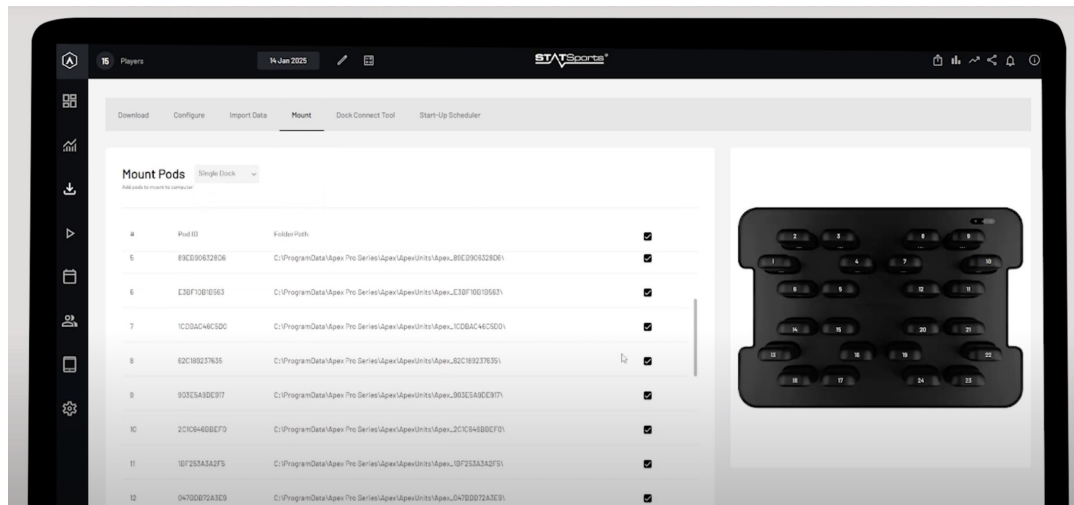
15 Players

14 Jan 2025

STATSports

Download Configure Import Data Mount Dock Connect Tool Start-Up Scheduler

Mount Pods Single Dock

Add pods to mount to computer

| # | Pod ID | Folder Path | |
|---|---|---|---|
| 5 | 89E0906328D6 | C:\ProgramData\Apex Pro Series\Apex\ApexUnits\Apex_89E0906328D6\ | |
| 6 | E3BF10B1D563 | C:\ProgramData\Apex Pro Series\Apex\ApexUnits\Apex_E3BF10B1D563\ | |
| 7 | 1CDDAC46C5D0 | C:\ProgramData\Apex Pro Series\Apex\ApexUnits\Apex_1CDDAC46C5D0\ | |
| 8 | 62C189237635 | C:\ProgramData\Apex Pro Series\Apex\ApexUnits\Apex_62C189237635\ | |
| 9 | 903E5A9DE917 | C:\ProgramData\Apex Pro Series\Apex\ApexUnits\Apex_903E5A9DE917\ | |
| 10 | 2C1C648BBEF0 | C:\ProgramData\Apex Pro Series\Apex\ApexUnits\Apex_2C1C648BBEF0\ | |
| 11 | 1BF253A3A2F5 | C:\ProgramData\Apex Pro Series\Apex\ApexUnits\Apex_1BF253A3A2F5\ | |
| 12 | 047DDB72A3E9 | C:\ProgramData\Apex Pro Series\Apex\ApexUnits\Apex_047DDB72A3E9\ | |

2 3 8 9
1 4 7 10
5 6 12 11
14 15 20 21
13 16 19 22
18 17 24 23